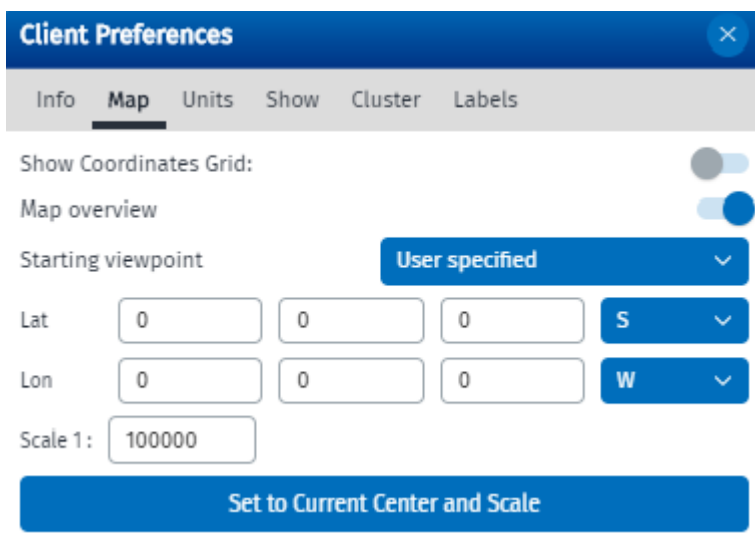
Client Preferences

Info Map Units Show Cluster Labels

Show Coordinates Grid:

Map overview

Starting viewpoint User specified

Lat 0 0 0 S

Lon 0 0 0 W

Scale 1 : 100000

Set to Current Center and Scale